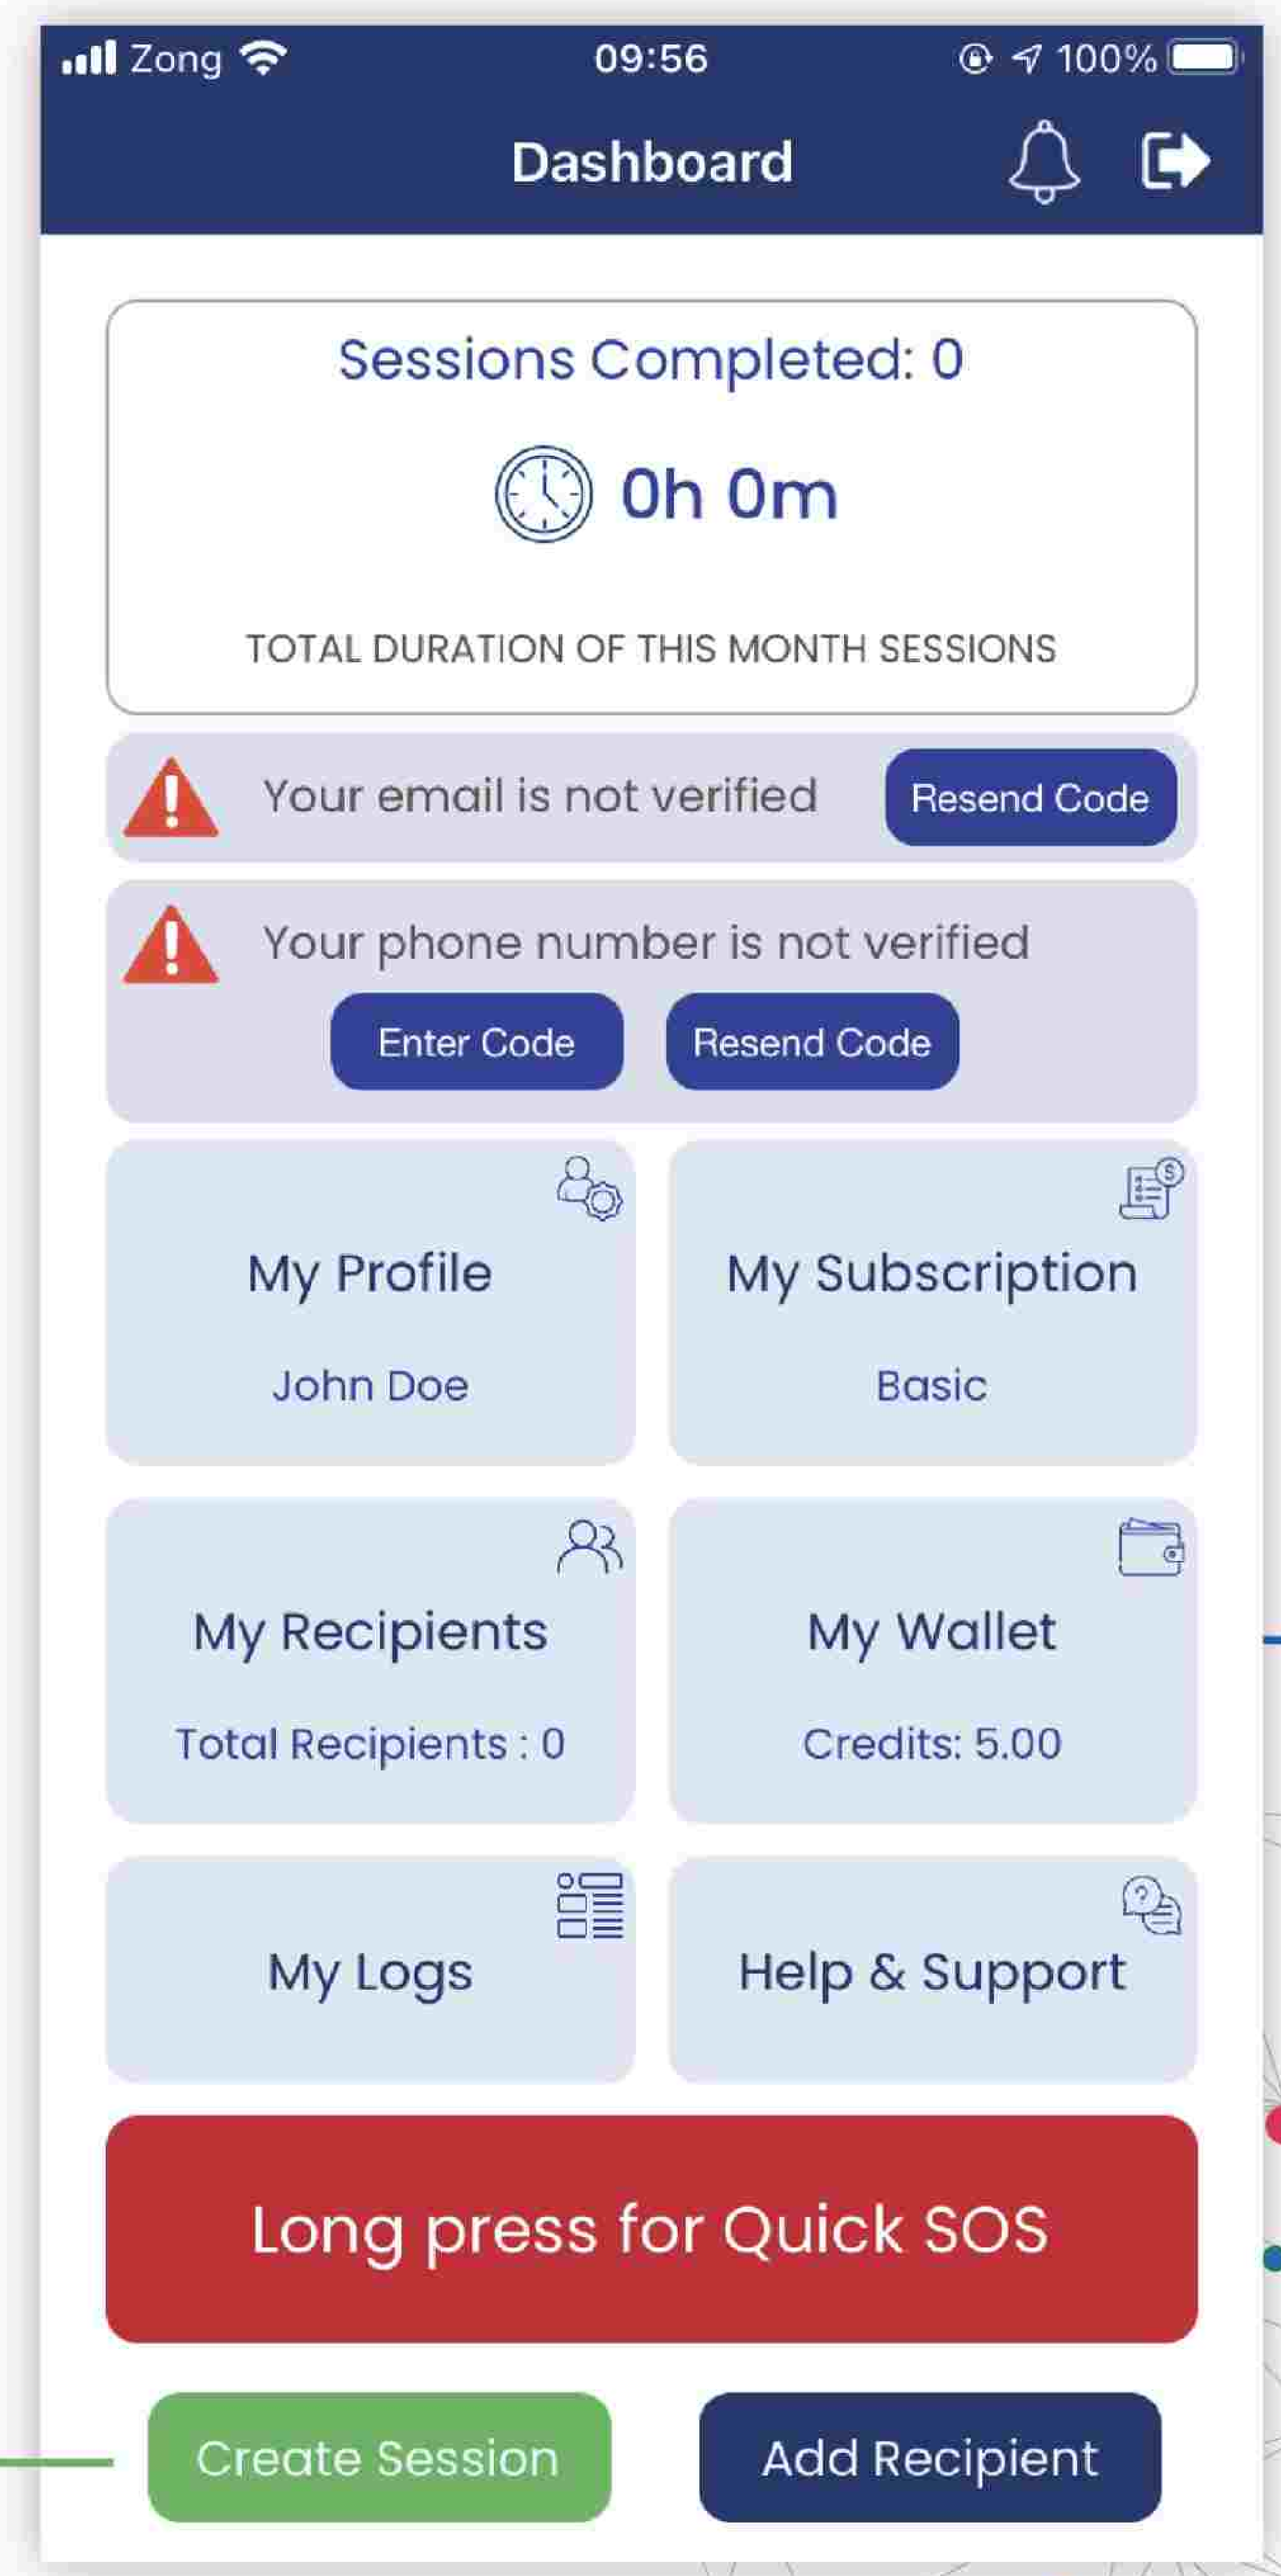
Zong 09:56 100%

Dashboard

Sessions Completed: 0

0h 0m

TOTAL DURATION OF THIS MONTH SESSIONS

Your email is not verified
Resend Code

Your phone number is not verified
Enter Code
Resend Code

My Profile
John Doe

My Subscription
Basic

My Recipients
Total Recipients : 0

My Wallet
Credits: 5.00

My Logs

Help & Support

Long press for Quick SOS

Create Session
Add Recipient